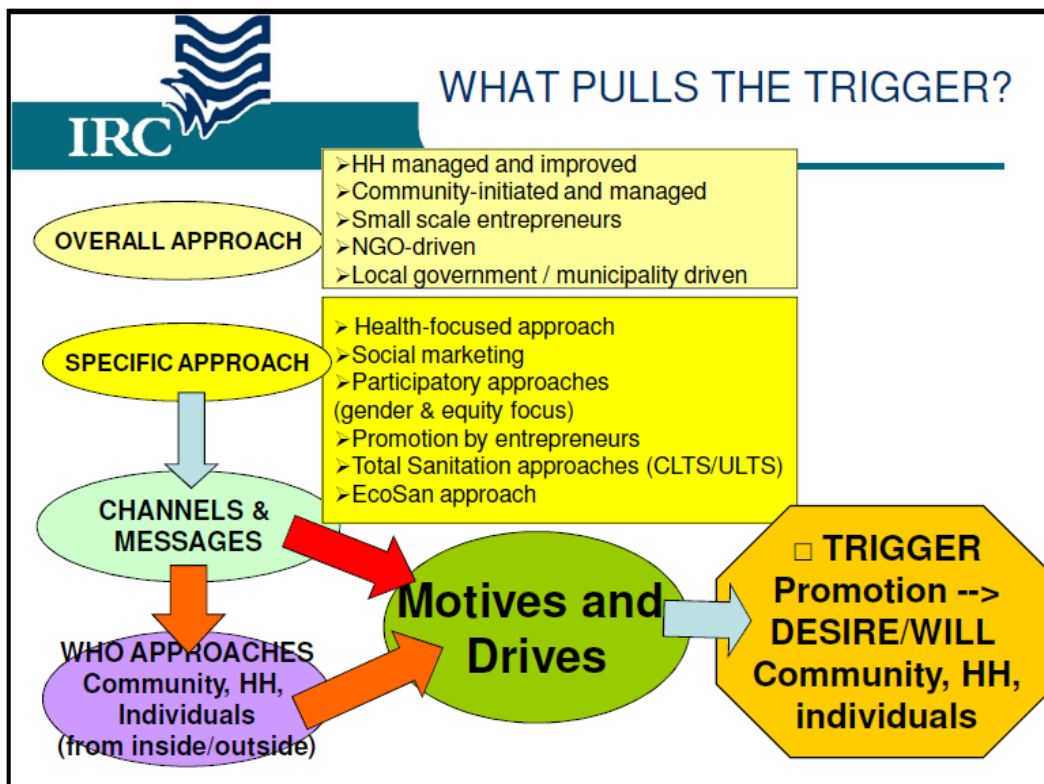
IRC

WHAT PULLS THE TRIGGER?

OVERALL APPROACH

➢HH managed and improved
➢Community-initiated and managed
➢Small scale entrepreneurs
➢NGO-driven
➢Local government / municipality driven

SPECIFIC APPROACH

➢ Health-focused approach
➢Social marketing
➢Participatory approaches (gender & equity focus)
➢Promotion by entrepreneurs
➢Total Sanitation approaches (CLTS/ULTS)
➢EcoSan approach

CHANNELS & MESSAGES

WHO APPROACHES Community, HH, Individuals (from inside/outside)

Motives and Drives

□ TRIGGER Promotion --> DESIRE/WILL Community, HH, individuals